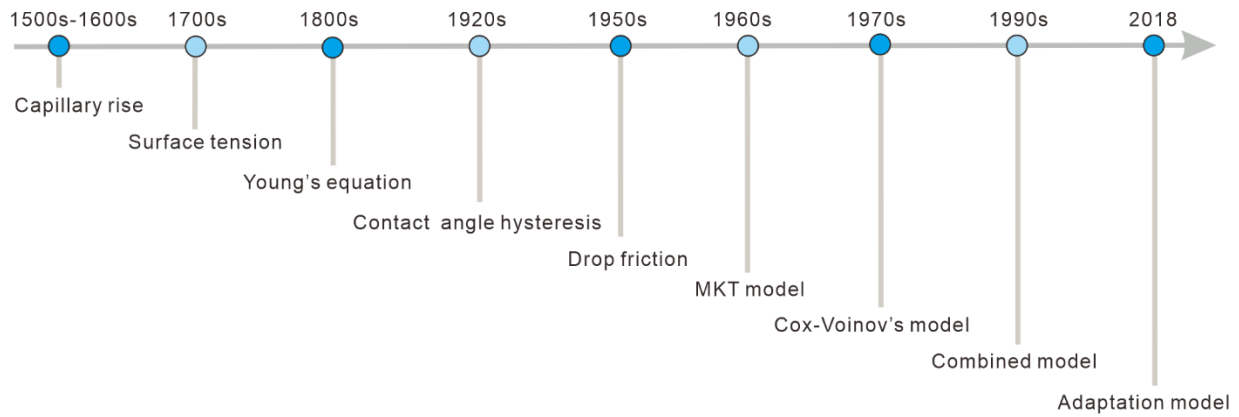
1500s-1600s 1700s 1800s 1920s 1950s 1960s 1970s 1990s 2018

Capillary rise

Surface tension

Young’s equation

Contact angle hysteresis

Drop friction

MKT model

Cox-Voinov’s model

Combined model

Adaptation model